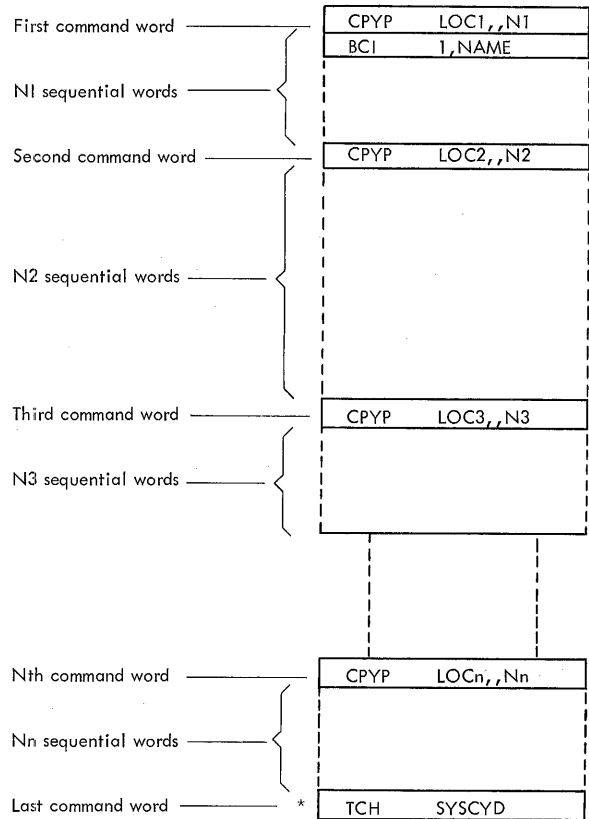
First command word
CPYP LOC1,,N1
BCI 1,NAME
N1 sequential words
Second command word
CPYP LOC2,,N2
N2 sequential words
Third command word
CPYP LOC3,,N3
N3 sequential words
Nth command word
CPYP LOCn,,Nn
Nn sequential words
Last command word
*
TCH SYSCYD